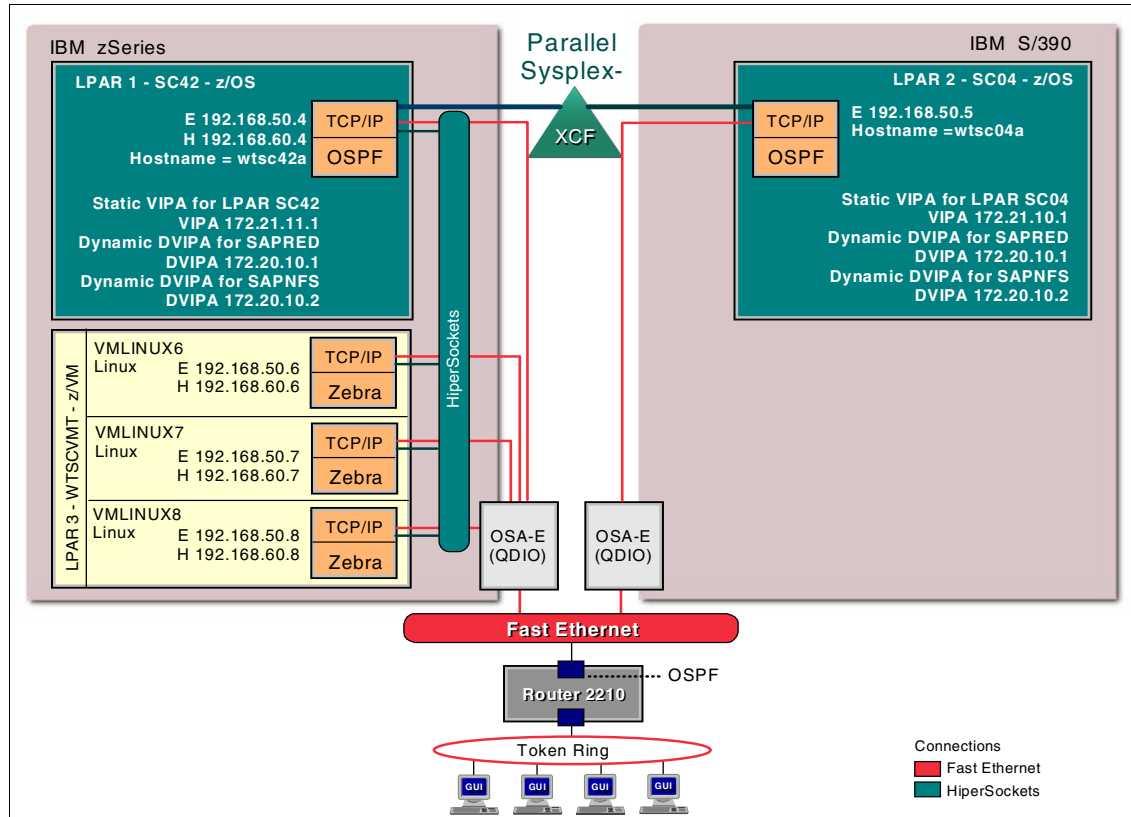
IBM zSeries

Parallel Sysplex-

IBM S/390

LPAR 1 - SC42 - z/OS

E 192.168.50.4
H 192.168.60.4
Hostname = wtsc42a

TCP/IP
OSPF

XCF

LPAR 2 - SC04 - z/OS

TCP/IP
OSPF

E 192.168.50.5
Hostname =wtsc04a

Static VIPA for LPAR SC42
VIPA 172.21.11.1
Dynamic DVIPA for SAPRED
DVIPA 172.20.10.1
Dynamic DVIPA for SAPNFS
DVIPA 172.20.10.2

Static VIPA for LPAR SC04
VIPA 172.21.10.1
Dynamic DVIPA for SAPRED
DVIPA 172.20.10.1
Dynamic DVIPA for SAPNFS
DVIPA 172.20.10.2

HiperSockets

LPAR 3 - WTSCVMT - z/VM

VMLINUX6
Linux
E 192.168.50.6
H 192.168.60.6
TCP/IP
Zebra

VMLINUX7
Linux
E 192.168.50.7
H 192.168.60.7
TCP/IP
Zebra

VMLINUX8
Linux
E 192.168.50.8
H 192.168.60.8
TCP/IP
Zebra

OSA-E
(QDIO)

OSA-E
(QDIO)

Fast Ethernet

OSPF

Router 2210

Token Ring

GUI GUI GUI GUI

Connections
Fast Ethernet
HiperSockets